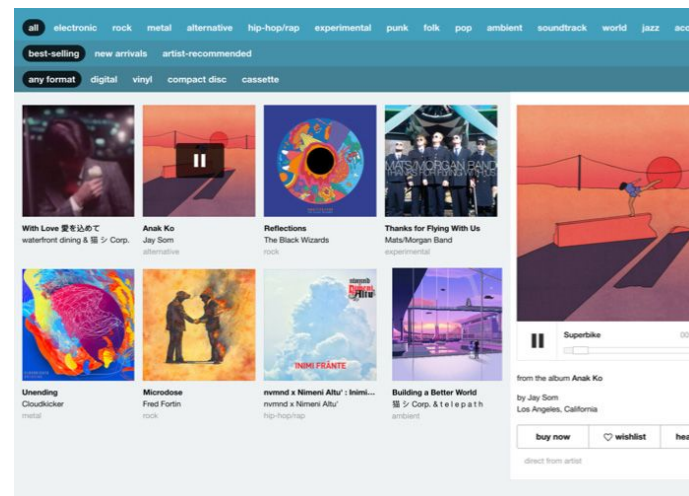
all electronic rock metal alternative hip-hop/rap experimental punk folk pop ambient soundtrack world jazz aco

best-selling new arrivals artist-recommended

any format digital vinyl compact disc cassette

MATS/MORGAN BAND
THANKS FOR FLYING WITH US

With Love 愛を込めて
waterfront dining & 猫 シ Corp.

Anak Ko
Jay Som
alternative

Reflections
The Black Wizards
rock

Thanks for Flying With Us
Mats/Morgan Band
experimental

INIMI FRÂNTE

Unending
Cloudkicker
metal

Microdose
Fred Fortin
rock

nvmnd x Nimeni Altu' : Inimi...
nvmnd x Nimeni Altu'
hip-hop/rap

Building a Better World
猫 シ Corp. & t e l e p a t h
ambient

Superbike 00

from the album Anak Ko

by Jay Som
Los Angeles, California

buy now ♡ wishlist hea

direct from artist